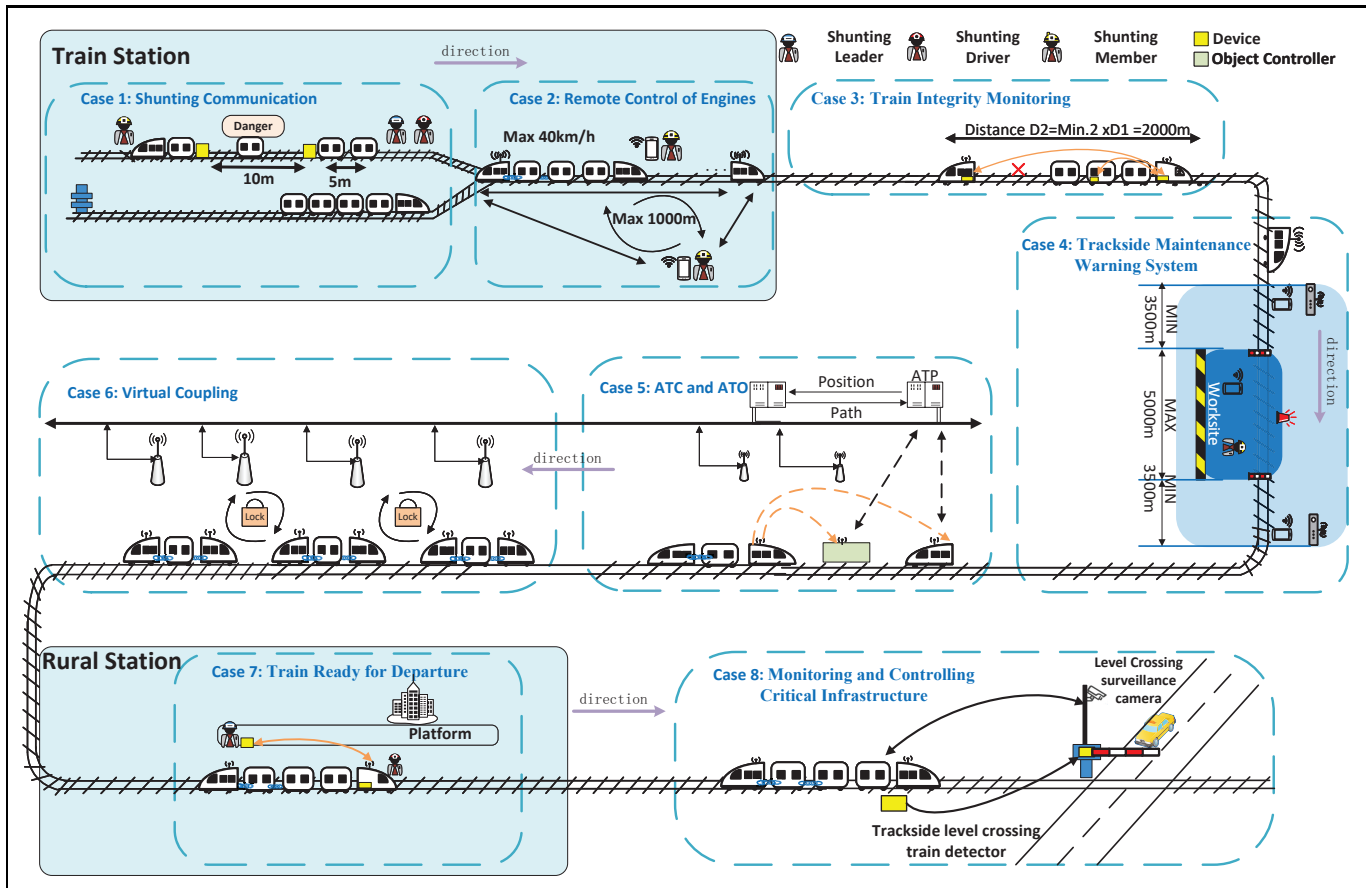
Train Station

direction

Shunting Leader

Shunting Driver

Shunting Member

Device

Object Controller

Case 1: Shunting Communication

Danger

10m

5m

Case 2: Remote Control of Engines

Max 40km/h

Max 1000m

Case 3: Train Integrity Monitoring

Distance D2=Min.2 xD1 =2000m

Case 4: Trackside Maintenance Warning System

MIN 3500m

MAX 5000m

MIN 3500m

Worksite

direction

Case 6: Virtual Coupling

direction

Lock

Lock

Case 5: ATC and ATO

Position

ATP

Path

Rural Station

Case 7: Train Ready for Departure

Platform

direction

Case 8: Monitoring and Controlling Critical Infrastructure

Level Crossing surveillance camera

Trackside level crossing train detector